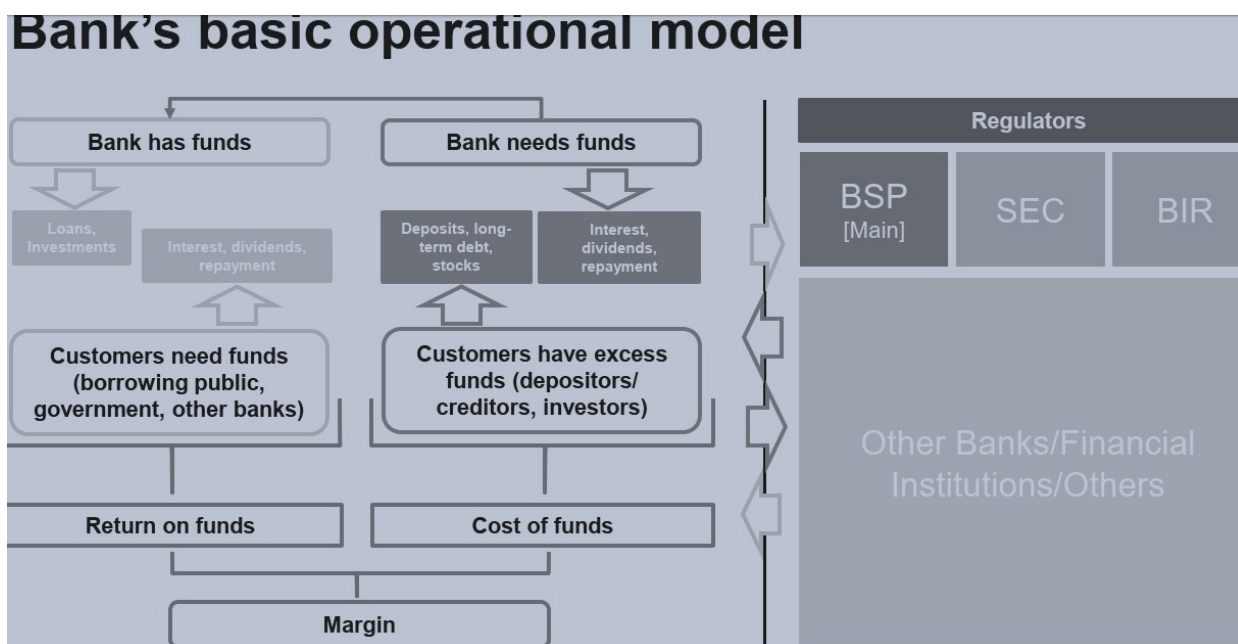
Bank's basic operational model

Bank has funds

Bank needs funds

Loans, Investments

Interest, dividends, repayment

Deposits, long-term debt, stocks

Interest, dividends, repayment

Customers need funds (borrowing public, government, other banks)

Customers have excess funds (depositors/ creditors, investors)

Return on funds

Cost of funds

Margin

Regulators

BSP [Main]

SEC

BIR

Other Banks/Financial Institutions/Others